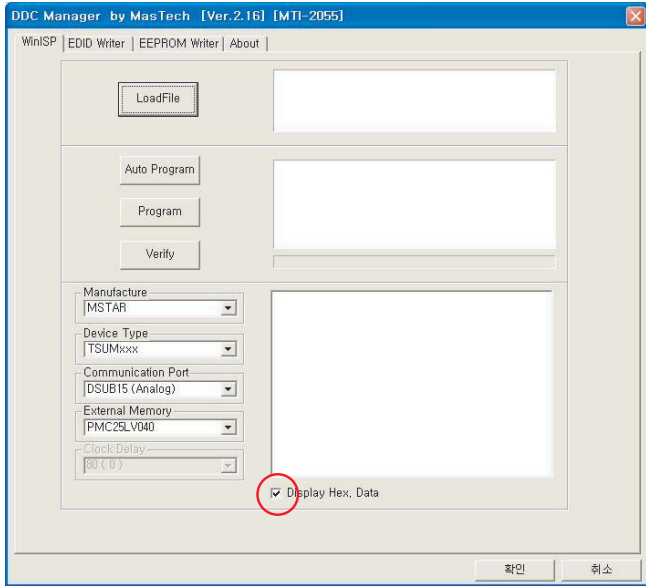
DDC Manager by MasTech [Ver.2.16] [MTI-2055]

WinISP | EDID Writer | EEPROM Writer | About

LoadFile

Auto Program

Program

Verify

Manufacture
MSTAR

Device Type
TSUMxxx

Communication Port
DSUB15 (Analog)

External Memory
PMC25LV040

Clock Delay
80 ( 0 )

Display Hex, Data

확인

취소